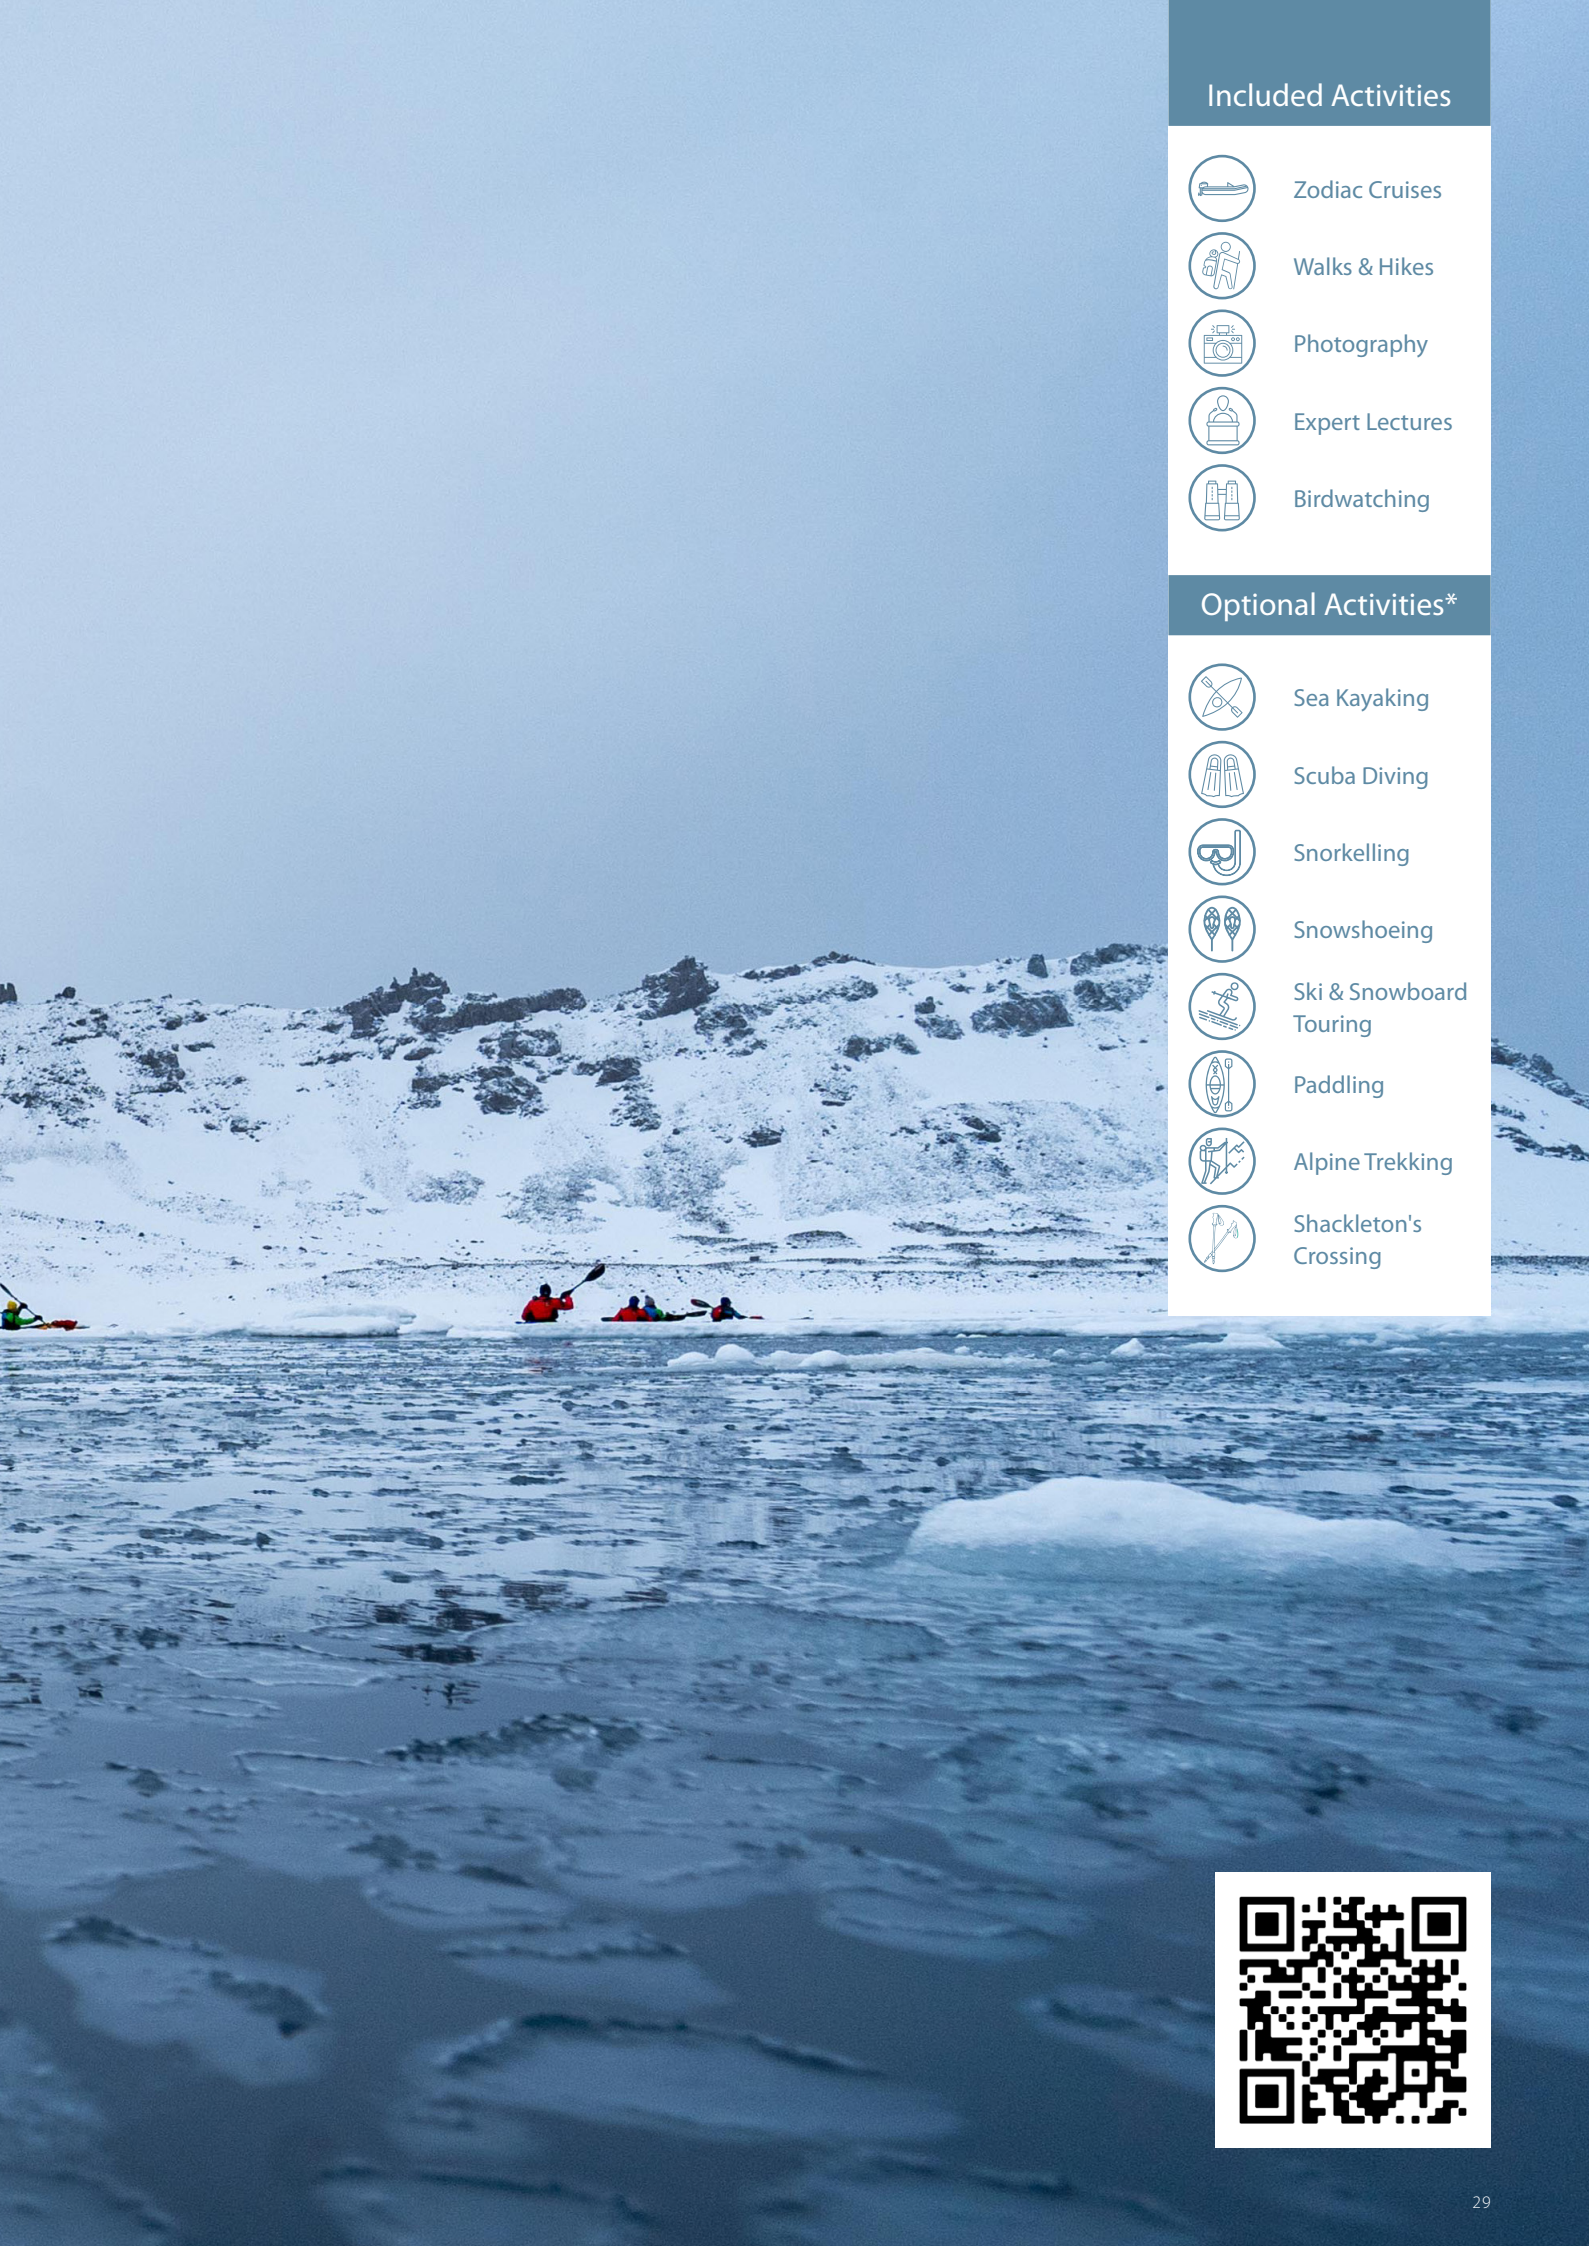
Included Activities

Zodiac Cruises

Walks & Hikes

Photography

Expert Lectures

Birdwatching

Optional Activities*

Sea Kayaking

Scuba Diving

Snorkelling

Snowshoeing

Ski & Snowboard Touring

Paddling

Alpine Trekking

Shackleton's Crossing

29